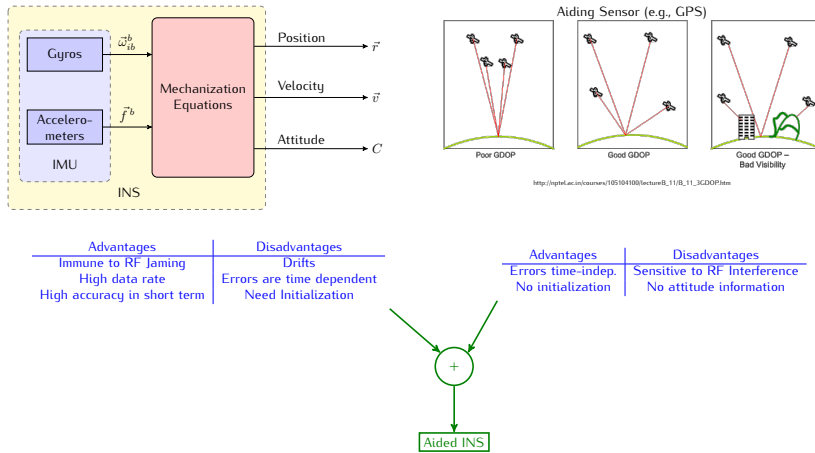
Gyros

$\vec{\omega}_{ib}^{b}$

Accelero-meters

$\vec{f}^{b}$

IMU

Mechanization Equations

Position $\vec{r}$

Velocity $\vec{v}$

Attitude $C$

INS

Aiding Sensor (e.g., GPS)

Poor GDOP

Good GDOP

Good GDOP – Bad Visibility

http://nptel.ac.in/courses/105104100/lectureB_11/B_11_3GDOP.htm

| Advantages | Disadvantages |
|---|---|
| Immune to RF Jaming | Drifts |
| High data rate | Errors are time dependent |
| High accuracy in short term | Need Initialization |

| Advantages | Disadvantages |
|---|---|
| Errors time-indep. | Sensitive to RF Interference |
| No initialization | No attitude information |

+

Aided INS